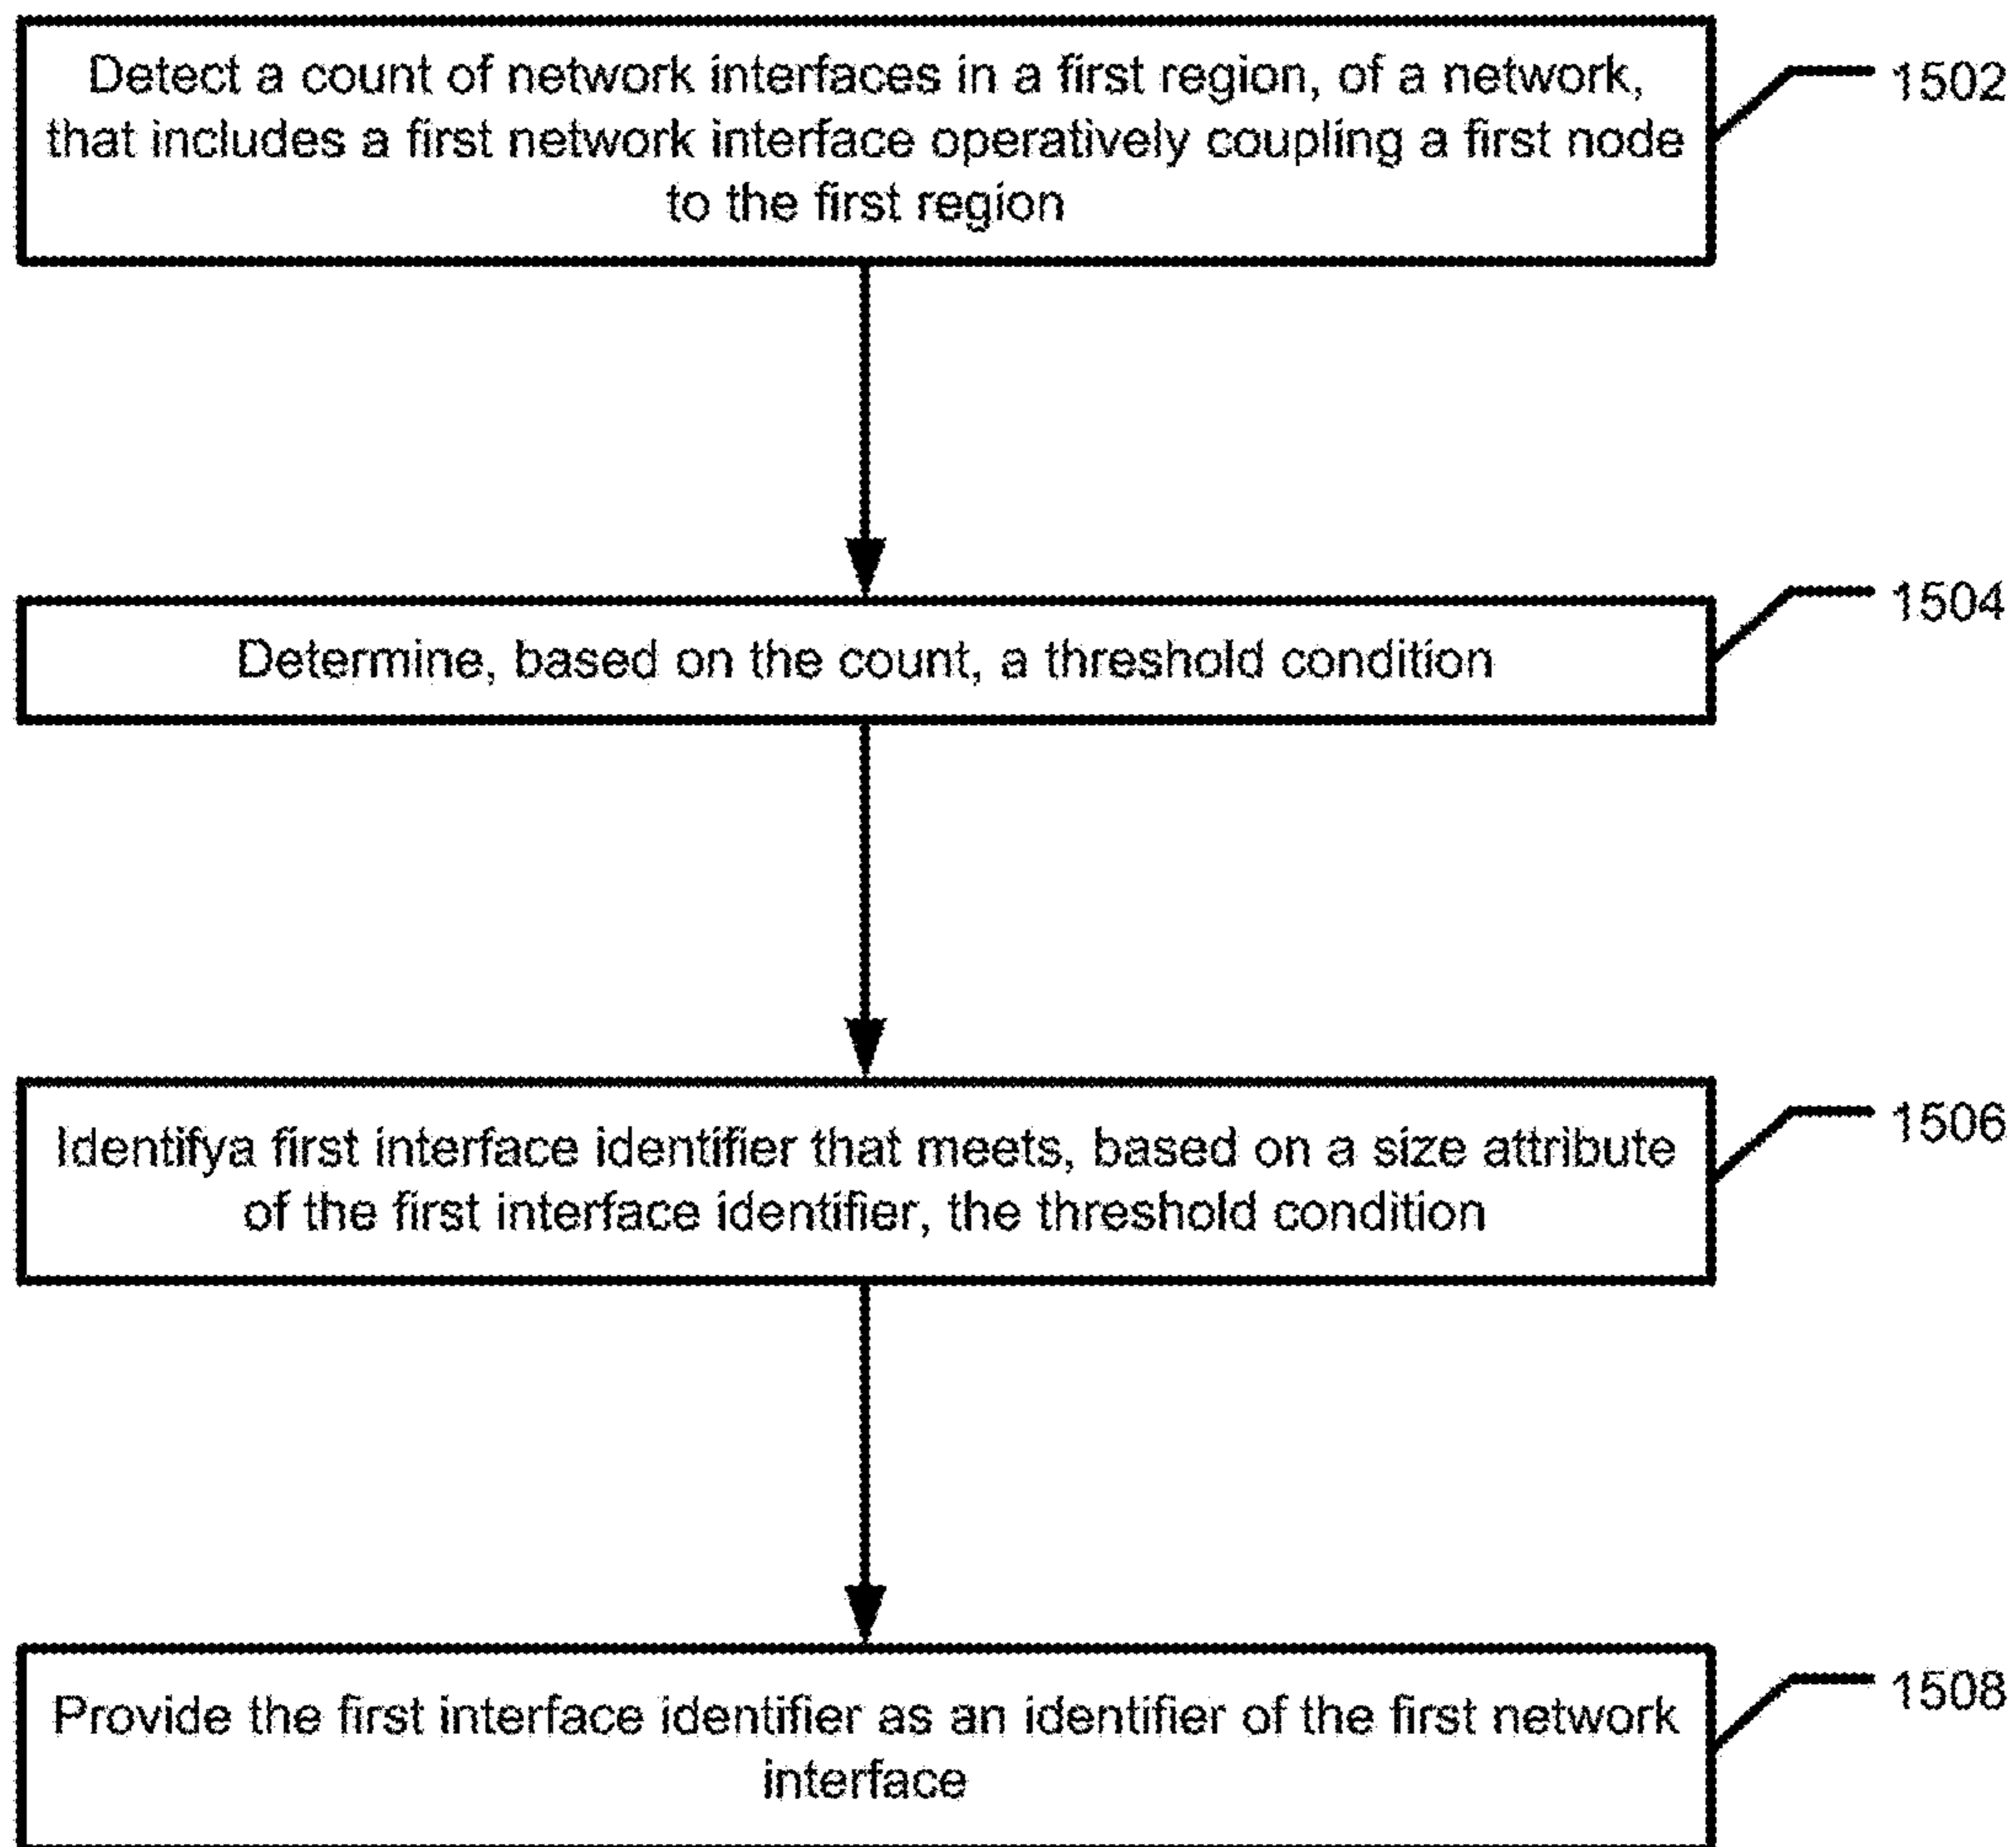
Detect a count of network interfaces in a first region, of a network, that includes a first network interface operatively coupling a first node to the first region

1502

Determine, based on the count, a threshold condition

1504

Identifya first interface identifier that meets, based on a size attribute of the first interface identifier, the threshold condition

1506

Provide the first interface identifier as an identifier of the first network interface

1508